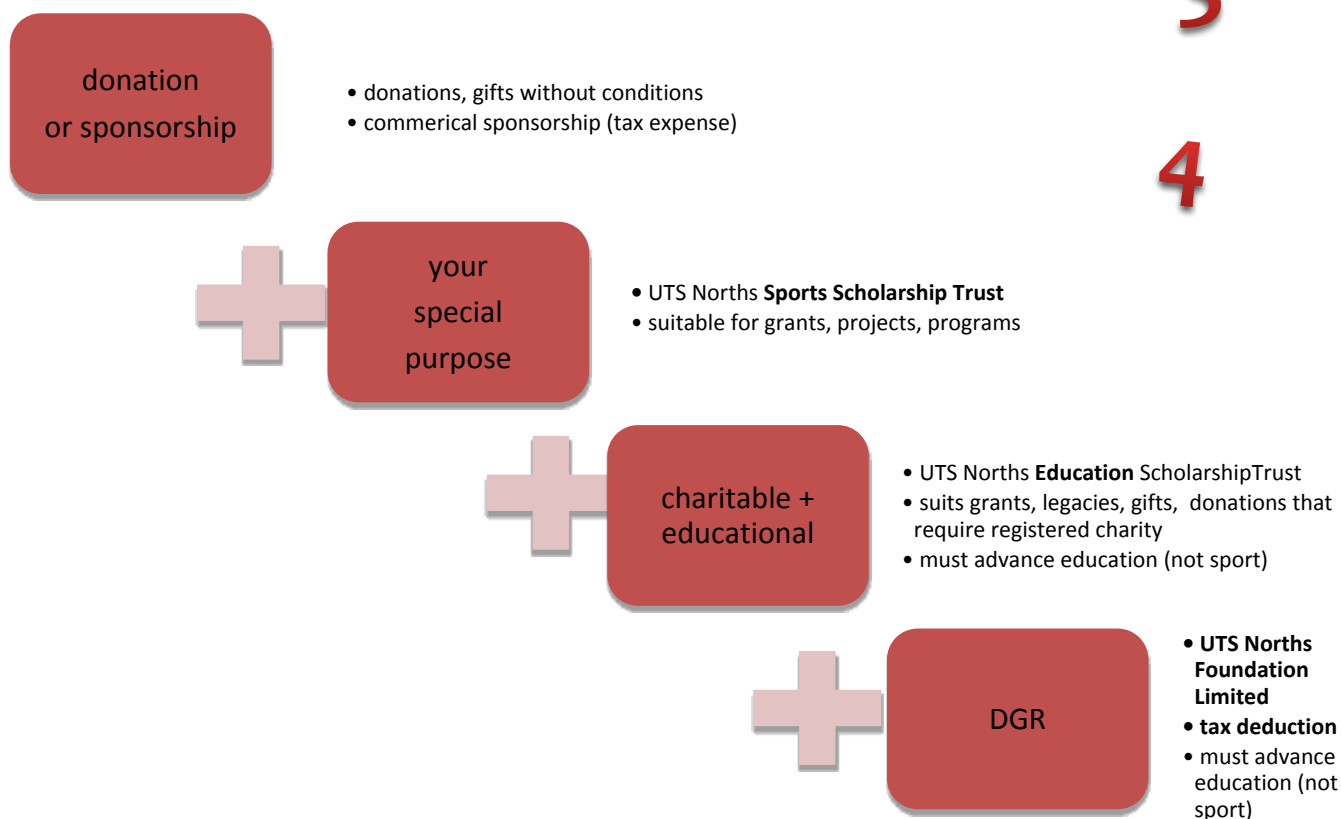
3

donation or sponsorship

• donations, gifts without conditions
• commerical sponsorship (tax expense)

4

your special purpose

• UTS Norths **Sports Scholarship Trust**
• suitable for grants, projects, programs

charitable + educational

• UTS Norths **Education** ScholarshipTrust
• suits grants, legacies, gifts, donations that require registered charity
• must advance education (not sport)

DGR

• **UTS Norths Foundation Limited**
• **tax deduction**
• must advance education (not sport)